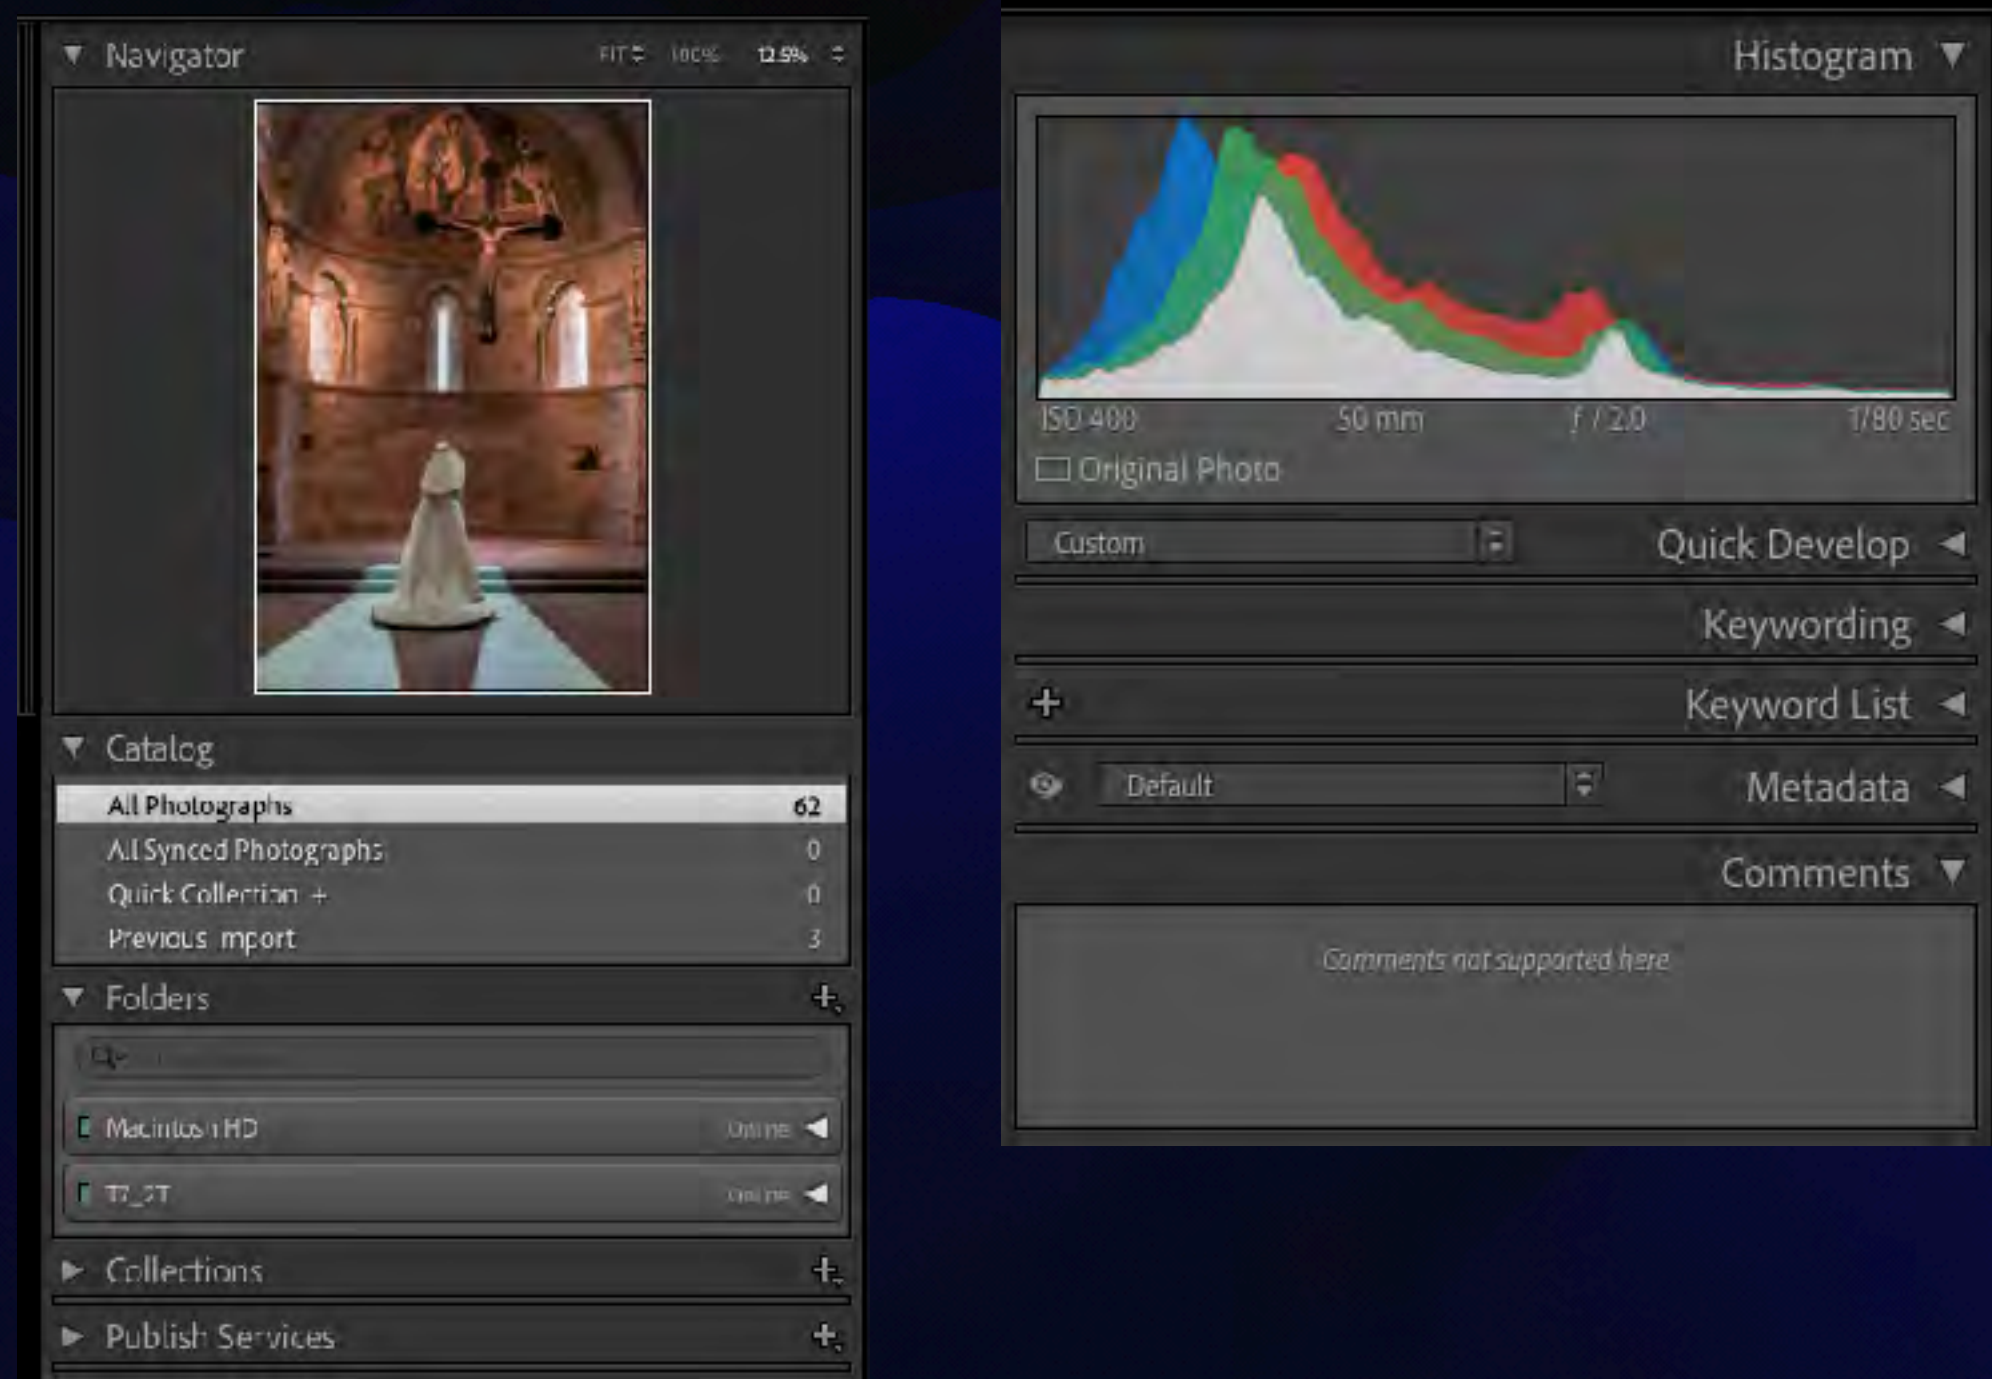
Navigator FIT 100% 12.5%

Catalog

| All Photographs | 62 |
|---|---|
| All Synced Photographs | 0 |
| Quick Collection + | 0 |
| Previous Import | 3 |

Folders +

Macintosh HD Online

T7_2T Online

Collections +

Publish Services +

Histogram

ISO 400 50 mm f / 2.0 1/80 sec

Original Photo

Custom Quick Develop

Keywording

+ Keyword List

Default Metadata

Comments

Comments not supported here